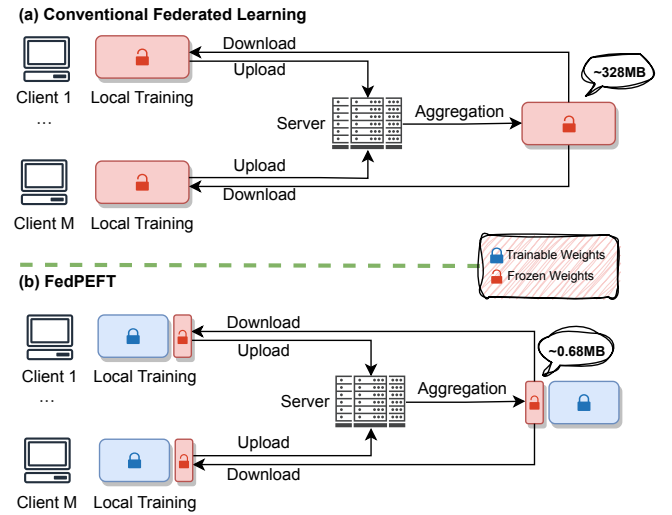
(a) Conventional Federated Learning

Download

Upload

~328MB

Client 1

Local Training

…

Server

Aggregation

Upload

Download

Client M

Local Training

Trainable Weights

Frozen Weights

(b) FedPEFT

Download

Upload

~0.68MB

Client 1

Local Training

…

Server

Aggregation

Upload

Download

Client M

Local Training